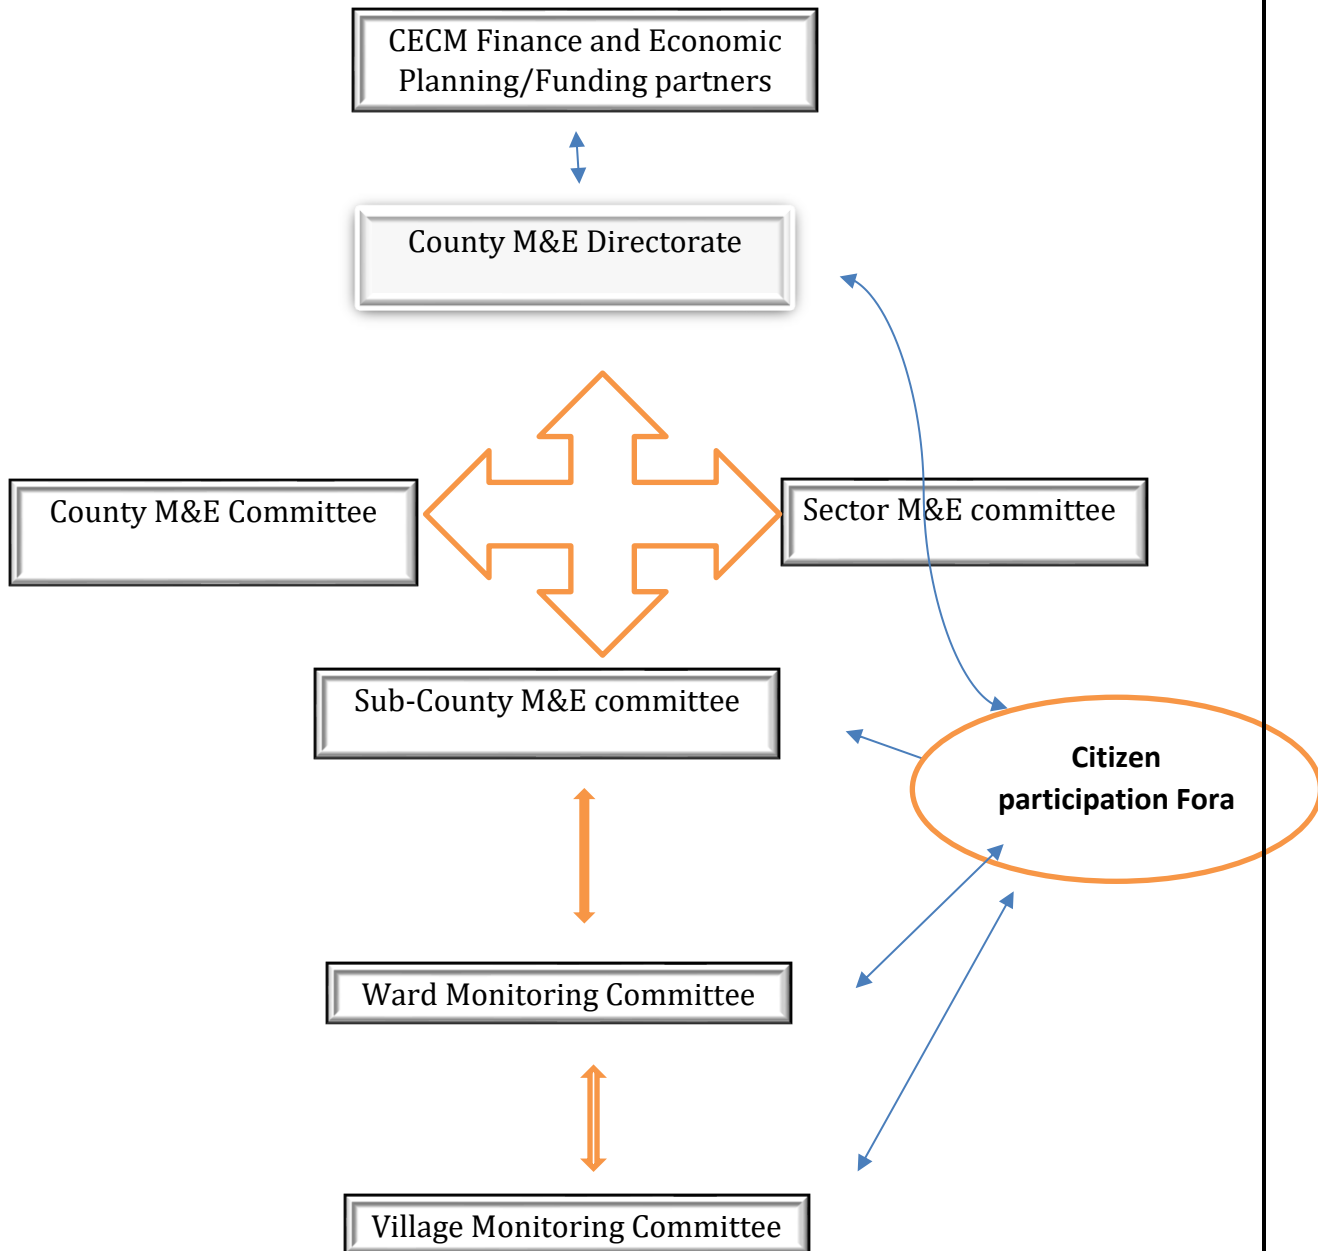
CECM Finance and Economic Planning/Funding partners

County M&E Directorate

County M&E Committee

Sector M&E committee

Sub-County M&E committee

Citizen participation Fora

Ward Monitoring Committee

Village Monitoring Committee